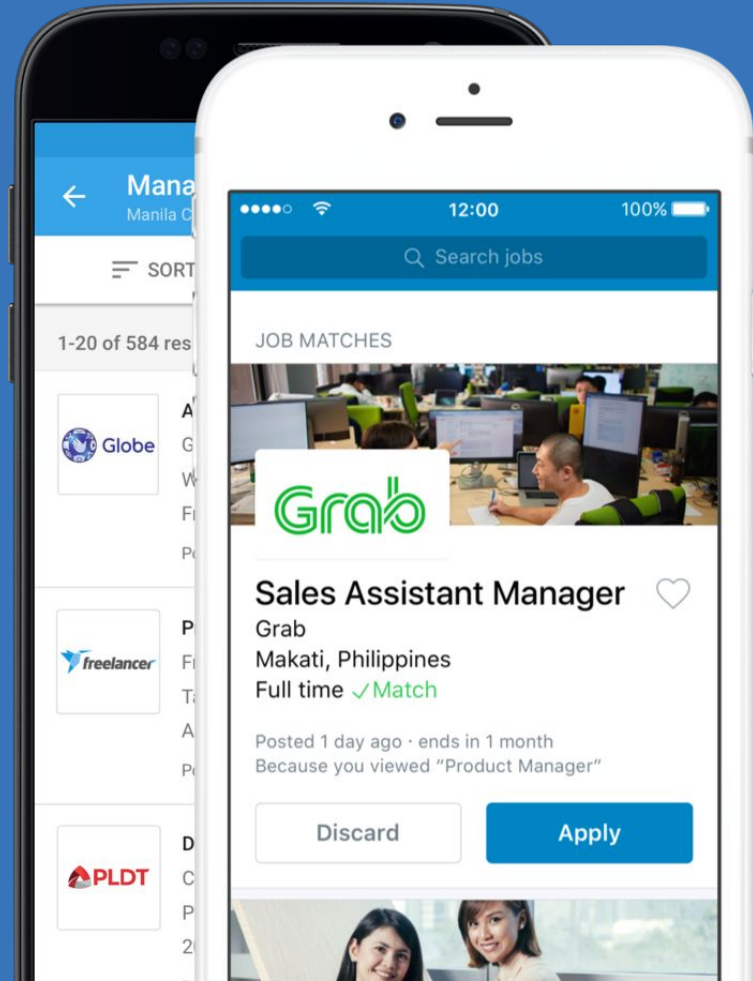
Mana
Manila C

SORT

1-20 of 584 res

Globe

A
G
W
Fi
Po

freelancer

P
Fr
Ta
A
Po

PLDT

D
C
P
2

12:00
100%

Search jobs

JOB MATCHES

Grab

Sales Assistant Manager
Grab
Makati, Philippines
Full time ✓Match

Posted 1 day ago · ends in 1 month
Because you viewed "Product Manager"

Discard
Apply